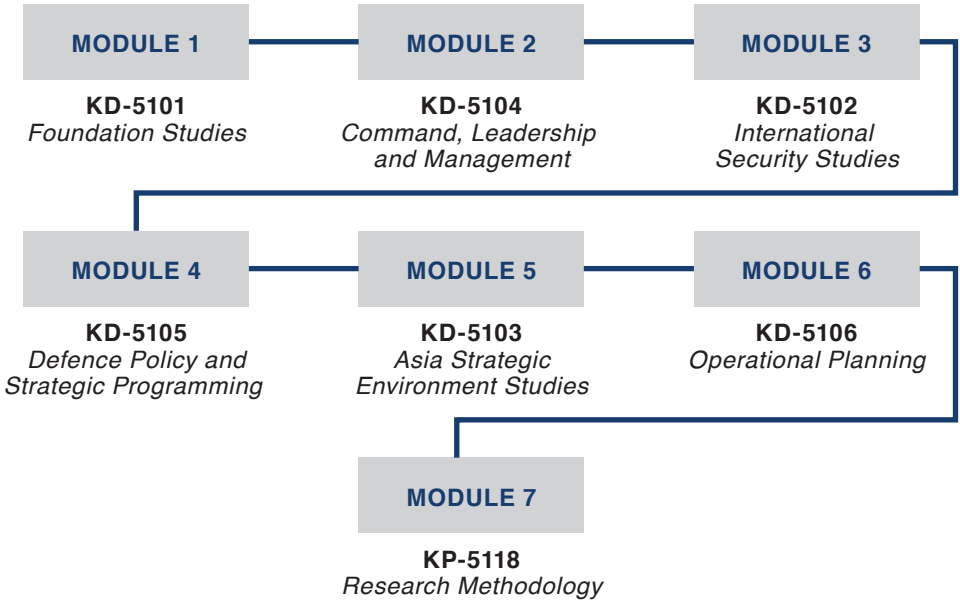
MODULE 1
KD-5101
Foundation Studies

MODULE 2
KD-5104
Command, Leadership and Management

MODULE 3
KD-5102
International Security Studies

MODULE 4
KD-5105
Defence Policy and Strategic Programming

MODULE 5
KD-5103
Asia Strategic Environment Studies

MODULE 6
KD-5106
Operational Planning

MODULE 7
KP-5118
Research Methodology